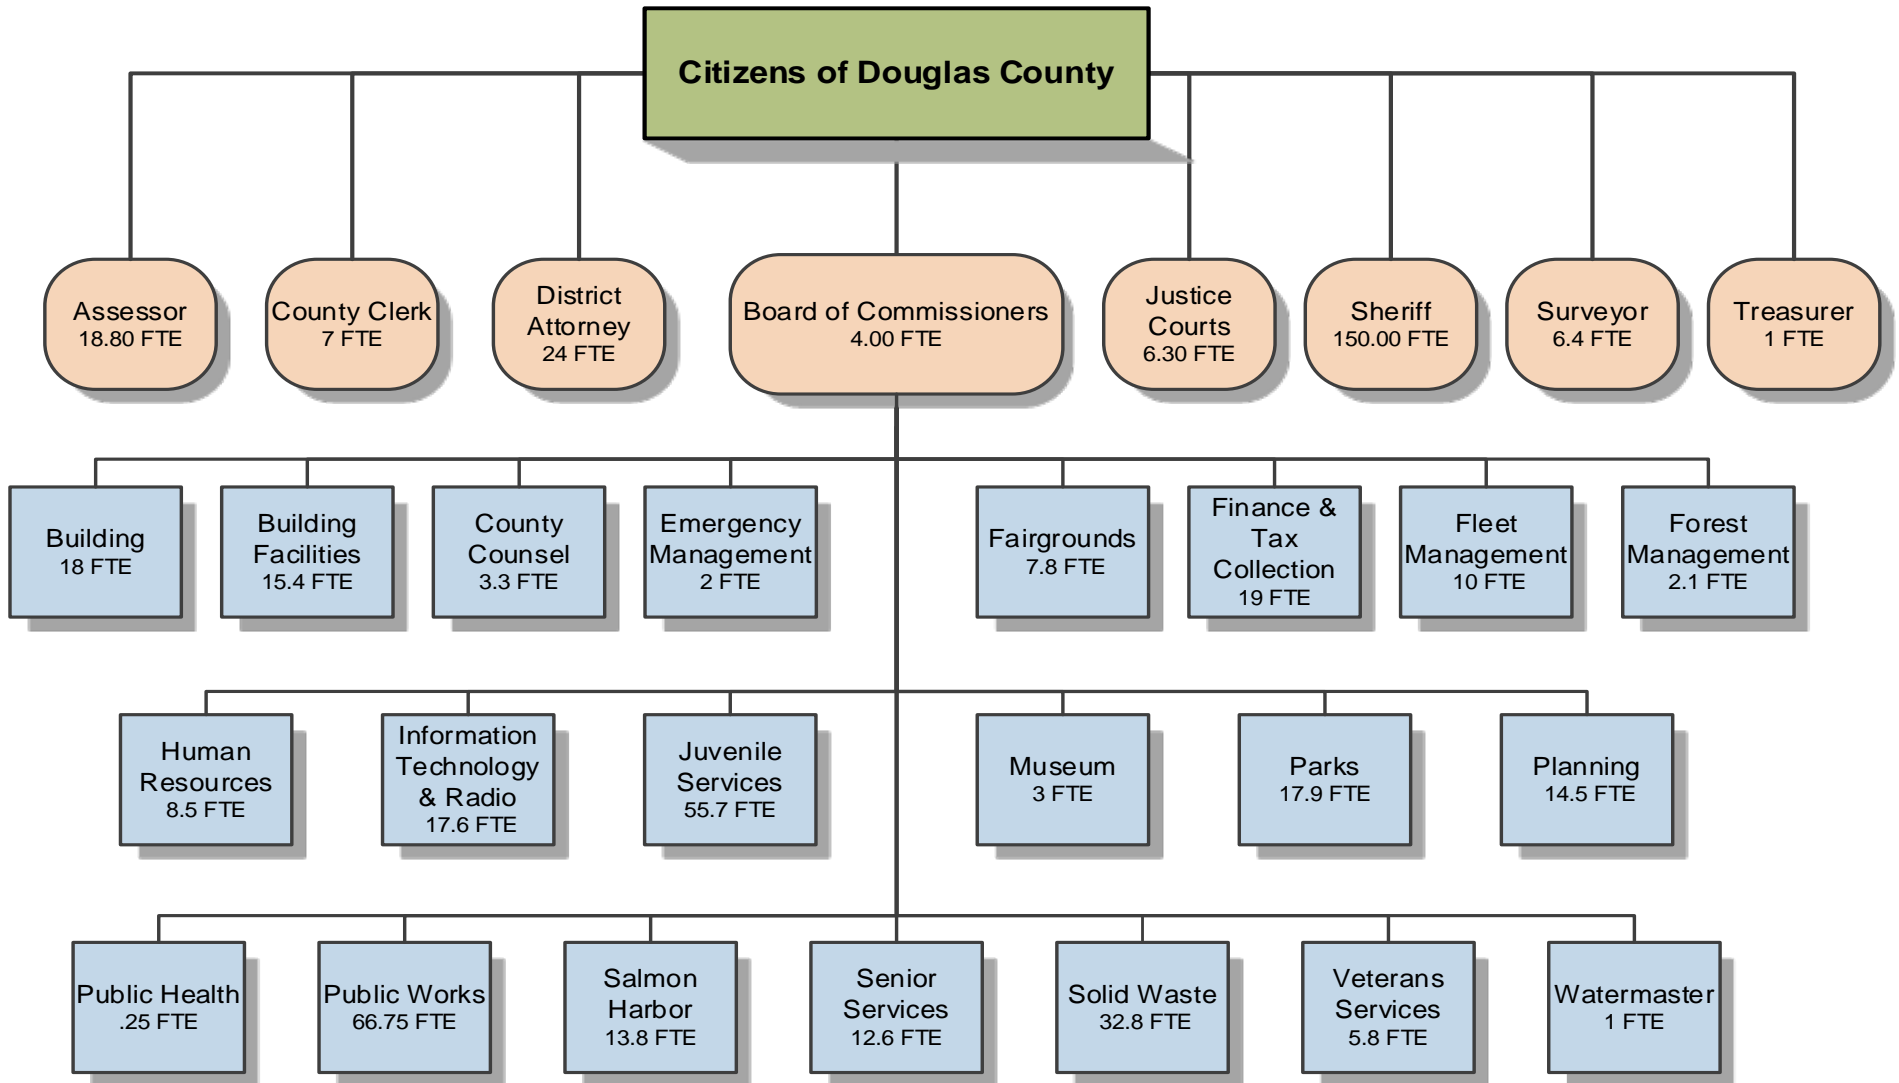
Citizens of Douglas County

Assessor
18.80 FTE

County Clerk
7 FTE

District Attorney
24 FTE

Board of Commissioners
4.00 FTE

Justice Courts
6.30 FTE

Sheriff
150.00 FTE

Surveyor
6.4 FTE

Treasurer
1 FTE

Building
18 FTE

Building Facilities
15.4 FTE

County Counsel
3.3 FTE

Emergency Management
2 FTE

Fairgrounds
7.8 FTE

Finance & Tax Collection
19 FTE

Fleet Management
10 FTE

Forest Management
2.1 FTE

Human Resources
8.5 FTE

Information Technology & Radio
17.6 FTE

Juvenile Services
55.7 FTE

Museum
3 FTE

Parks
17.9 FTE

Planning
14.5 FTE

Public Health
.25 FTE

Public Works
66.75 FTE

Salmon Harbor
13.8 FTE

Senior Services
12.6 FTE

Solid Waste
32.8 FTE

Veterans Services
5.8 FTE

Watermaster
1 FTE